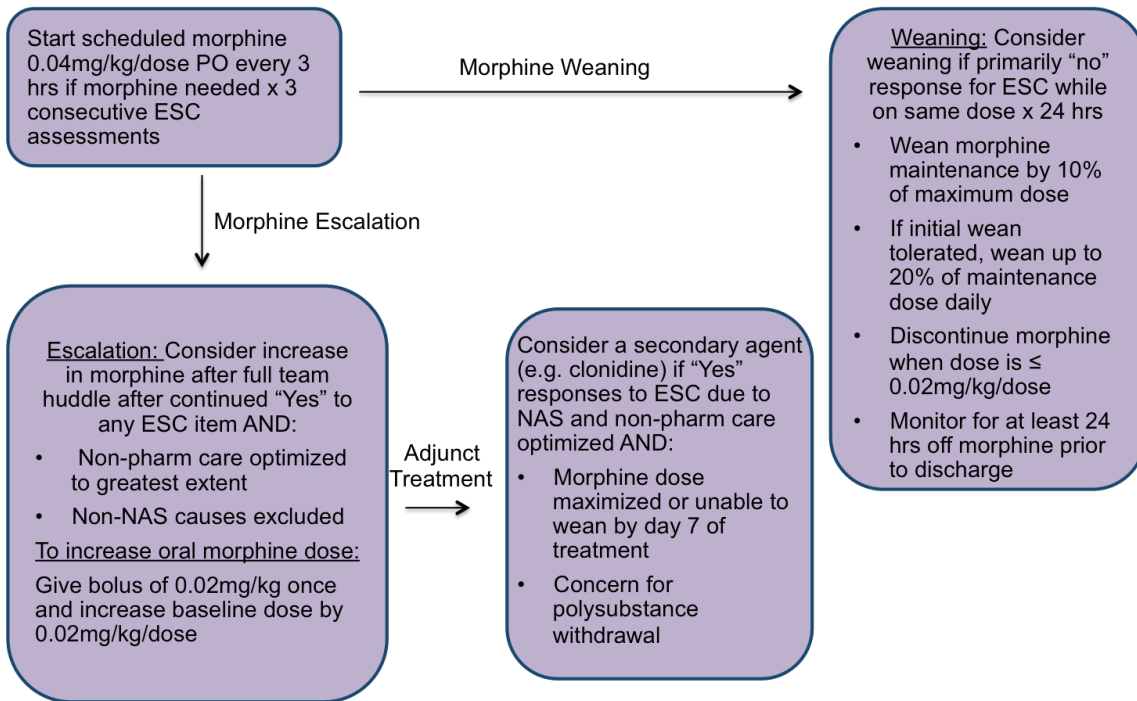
Start scheduled morphine 0.04mg/kg/dose PO every 3 hrs if morphine needed x 3 consecutive ESC assessments

Morphine Weaning

Weaning: Consider weaning if primarily “no” response for ESC while on same dose x 24 hrs

- Wean morphine maintenance by 10% of maximum dose
- If initial wean tolerated, wean up to 20% of maintenance dose daily
- Discontinue morphine when dose is ≤ 0.02mg/kg/dose
- Monitor for at least 24 hrs off morphine prior to discharge

Morphine Escalation

Escalation: Consider increase in morphine after full team huddle after continued “Yes” to any ESC item AND:

- Non-pharm care optimized to greatest extent
- Non-NAS causes excluded

To increase oral morphine dose:

Give bolus of 0.02mg/kg once and increase baseline dose by 0.02mg/kg/dose

Adjunct Treatment

Consider a secondary agent (e.g. clonidine) if “Yes” responses to ESC due to NAS and non-pharm care optimized AND:

- Morphine dose maximized or unable to wean by day 7 of treatment
- Concern for polysubstance withdrawal